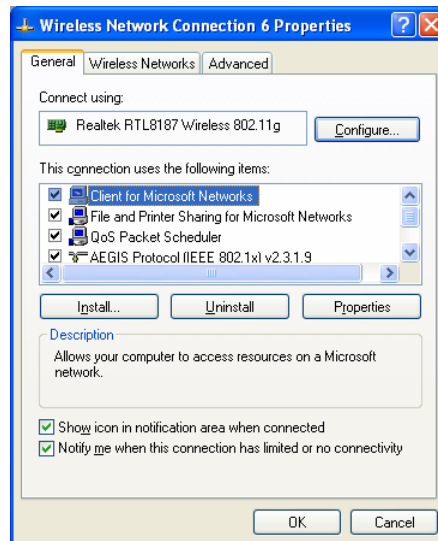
Wireless Network Connection 6 Properties

?

X

General

Wireless Networks

Advanced

Connect using:

Realtek RTL8187 Wireless 802.11g

Configure...

This connection uses the following items:

Client for Microsoft Networks

File and Printer Sharing for Microsoft Networks

QoS Packet Scheduler

AEGIS Protocol (IEEE 802.1x) v2.3.1.9

Install...

Uninstall

Properties

Description

Allows your computer to access resources on a Microsoft network.

Show icon in notification area when connected

Notify me when this connection has limited or no connectivity

OK

Cancel